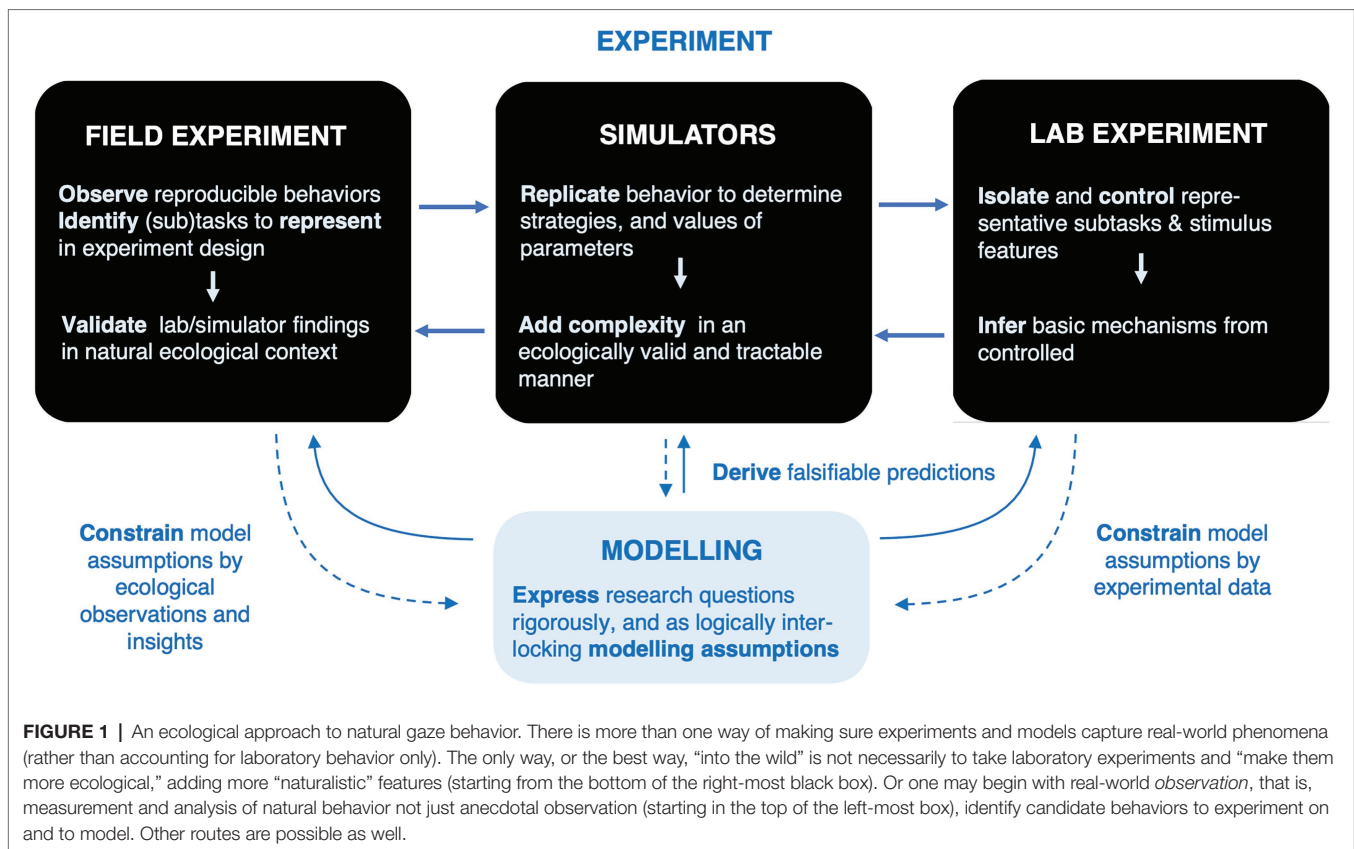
EXPERIMENT

FIELD EXPERIMENT

Observe reproducible behaviors Identify (sub)tasks to represent in experiment design

Validate lab/simulator findings in natural ecological context

SIMULATORS

Replicate behavior to determine strategies, and values of parameters

Add complexity in an ecologically valid and tractable manner

LAB EXPERIMENT

Isolate and control representative subtasks & stimulus features

Infer basic mechanisms from controlled

Derive falsifiable predictions

Constrain model assumptions by ecological observations and insights

MODELLING

Express research questions rigorously, and as logically interlocking modelling assumptions

Constrain model assumptions by experimental data

FIGURE 1 | An ecological approach to natural gaze behavior. There is more than one way of making sure experiments and models capture real-world phenomena (rather than accounting for laboratory behavior only). The only way, or the best way, "into the wild" is not necessarily to take laboratory experiments and "make them more ecological," adding more "naturalistic" features (starting from the bottom of the right-most black box). Or one may begin with real-world observation, that is, measurement and analysis of natural behavior not just anecdotal observation (starting in the top of the left-most box), identify candidate behaviors to experiment on and to model. Other routes are possible as well.